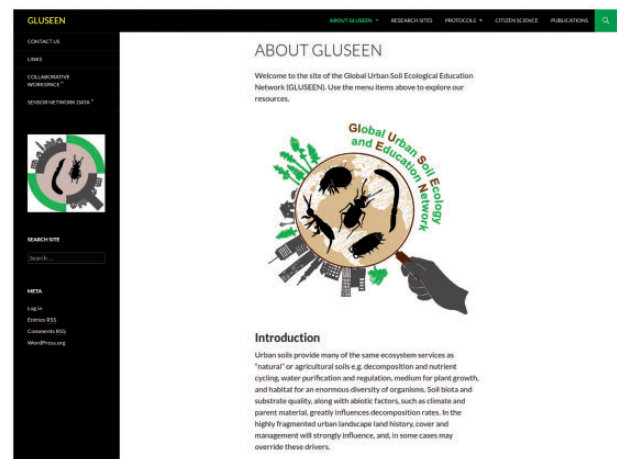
GLUSEEN

ABOUT GLUSEEN ▾ RESEARCH SITES PROTOCOLS ▾ CITIZEN SCIENCE PUBLICATIONS

CONTACT US

LINKS

COLLABORATIVE WORKSPACE ⁺

SENSOR NETWORK DATA ⁺

SEARCH SITE

Search...

META

Log in

Entries RSS

Comments RSS

WordPress.org

ABOUT GLUSEEN

Welcome to the site of the Global Urban Soil Ecological Education Network (GLUSEEN). Use the menu items above to explore our resources.

Global Urban Soil Ecology and Education Network

Introduction

Urban soils provide many of the same ecosystem services as "natural" or agricultural soils e.g. decomposition and nutrient cycling, water purification and regulation, medium for plant growth, and habitat for an enormous diversity of organisms. Soil biota and substrate quality, along with abiotic factors, such as climate and parent material, greatly influences decomposition rates. In the highly fragmented urban landscape land history, cover and management will strongly influence, and, in some cases may override these drivers.